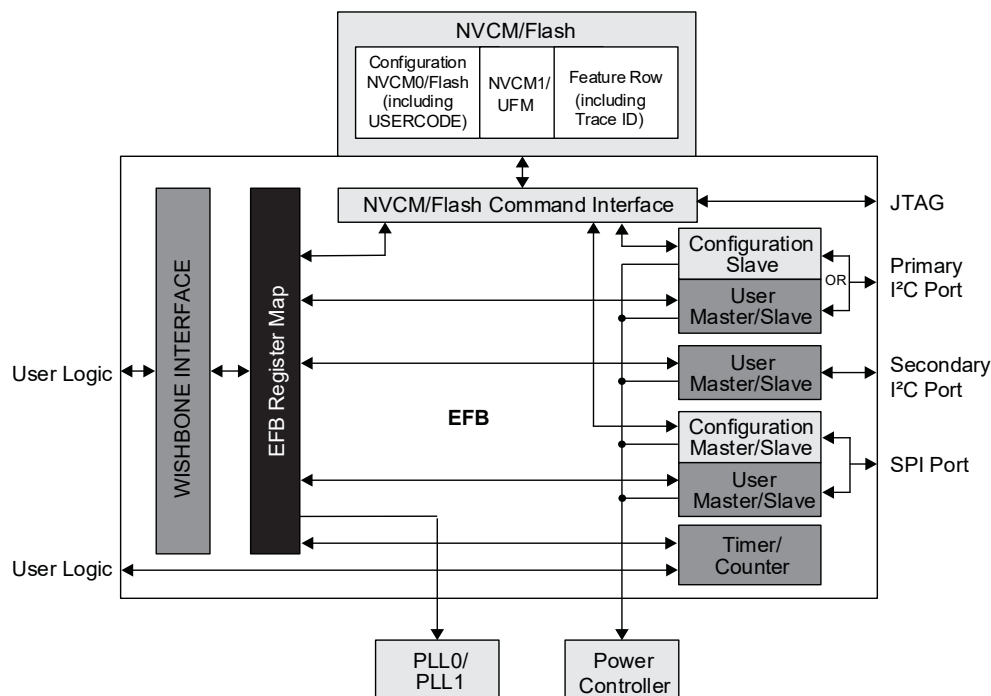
NVCM/Flash

Configuration NVCM0/Flash (including USERCODE)

NVCM1/ UFM

Feature Row (including Trace ID)

NVCM/Flash Command Interface

JTAG

WISHBONE INTERFACE

EFB Register Map

Configuration Slave

User Master/Slave

OR

Primary I²C Port

User Logic

User Master/Slave

Secondary I²C Port

EFB

Configuration Master/Slave

User Master/Slave

SPI Port

Timer/ Counter

User Logic

PLL0/ PLL1

Power Controller